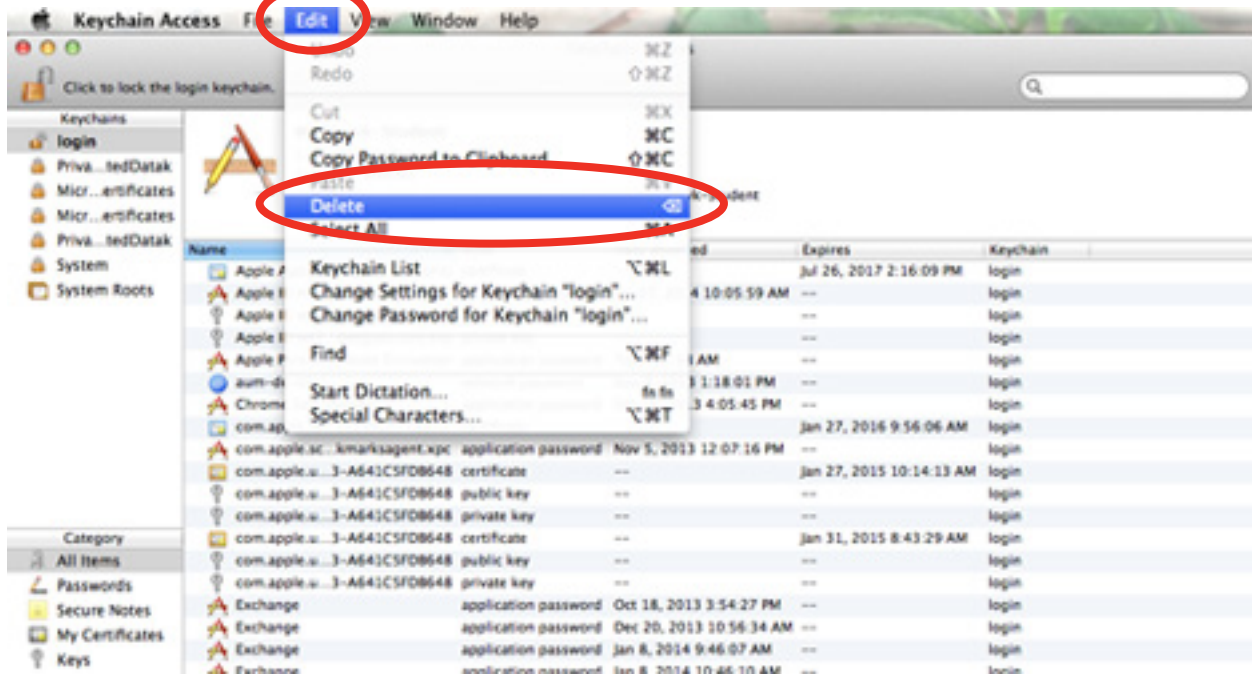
Keychain Access File Edit View Window Help

Click to lock the login keychain.

Undo ⌘Z
Redo ⇧⌘Z
Cut ⌘X
Copy ⌘C
Copy Password to Clipboard ⇧⌘C
Paste ⌘V
Delete ⌫
Select All ⌘A
Keychain List ⌥⌘L
Change Settings for Keychain "login"...
Change Password for Keychain "login"...
Find ⌥⌘F
Start Dictation... fn fn
Special Characters... ⌥⌘T

Keychains
login
Priva...tedDatak
Micr...ertificates
Micr...ertificates
Priva...tedDatak
System
System Roots

Category
All Items
Passwords
Secure Notes
My Certificates
Keys

| Name | Kind | Date Modified | Expires | Keychain |
|---|---|---|---|---|
| Apple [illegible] | | | Jul 26, 2017 2:16:09 PM | login |
| Apple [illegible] | | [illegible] 10:05:59 AM | -- | login |
| Apple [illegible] | | | -- | login |
| Apple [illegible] | | | -- | login |
| Apple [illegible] | | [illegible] AM | -- | login |
| aum-d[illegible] | | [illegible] 1:18:01 PM | -- | login |
| Chrome | | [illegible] 4:05:45 PM | -- | login |
| com.appl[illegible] | | | Jan 27, 2016 9:56:06 AM | login |
| com.apple.sc...kmarksagent.xpc | application password | Nov 5, 2013 12:07:16 PM | -- | login |
| com.apple.u...3-A641C5FDB648 | certificate | -- | Jan 27, 2015 10:14:13 AM | login |
| com.apple.u...3-A641C5FDB648 | public key | -- | -- | login |
| com.apple.u...3-A641C5FDB648 | private key | -- | -- | login |
| com.apple.u...3-A641C5FDB648 | certificate | -- | Jan 31, 2015 8:43:29 AM | login |
| com.apple.u...3-A641C5FDB648 | public key | -- | -- | login |
| com.apple.u...3-A641C5FDB648 | private key | -- | -- | login |
| Exchange | application password | Oct 18, 2013 3:54:27 PM | -- | login |
| Exchange | application password | Dec 20, 2013 10:56:34 AM | -- | login |
| Exchange | application password | Jan 8, 2014 9:46:07 AM | -- | login |
| Exchange | application password | Jan 8, 2014 10:46:10 AM | -- | login |